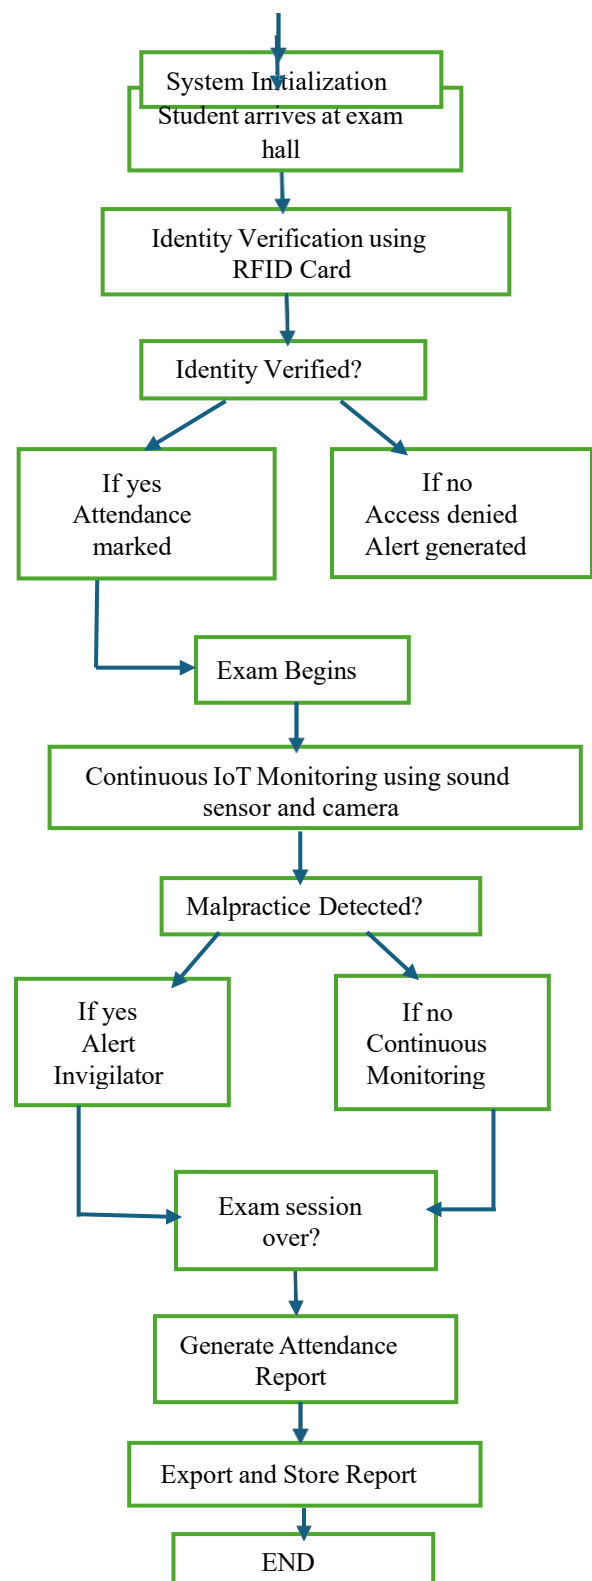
System Initialization

Student arrives at exam hall

Identity Verification using RFID Card

Identity Verified?

If yes
Attendance marked

If no
Access denied
Alert generated

Exam Begins

Continuous IoT Monitoring using sound sensor and camera

Malpractice Detected?

If yes
Alert
Invigilator

If no
Continuous
Monitoring

Exam session over?

Generate Attendance Report

Export and Store Report

END